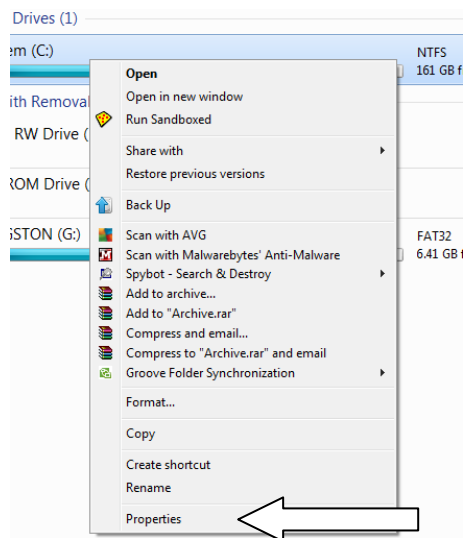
Drives (1)

em (C:)

NTFS

161 GB f

ith Removal

RW Drive (

ROM Drive (

GSTON (G:)

FAT32

6.41 GB f

Open

Open in new window

Run Sandboxed

Share with

Restore previous versions

Back Up

Scan with AVG

Scan with Malwarebytes' Anti-Malware

Spybot - Search & Destroy

Add to archive...

Add to "Archive.rar"

Compress and email...

Compress to "Archive.rar" and email

Groove Folder Synchronization

Format...

Copy

Create shortcut

Rename

Properties